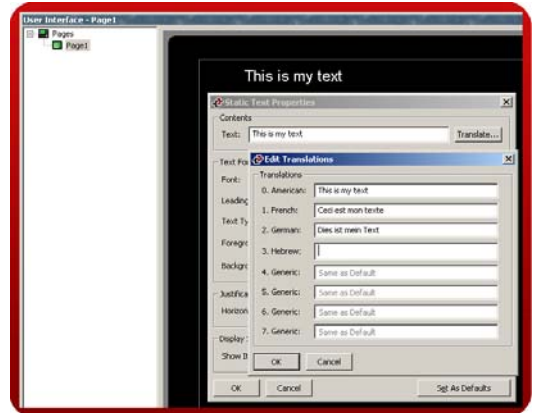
User Interface - Page1

Pages
Page1

This is my text

Static Text Properties

Contents
Text: This is my text
Translate...

Text Fo
Font:
Leadin
Text Ty
Foregr
Backgr
Justifica
Horizon
Display
Show I

Edit Translations

Translations
0. American: This is my text
1. French: Ceci est mon texte
2. German: Dies ist mein Text
3. Hebrew:
4. Generic: Same as Default
5. Generic: Same as Default
6. Generic: Same as Default
7. Generic: Same as Default

OK
Cancel

OK
Cancel
Set As Defaults